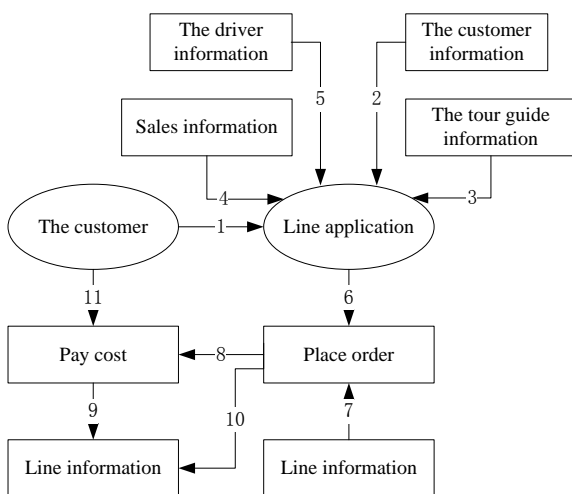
The driver information

The customer information

5

2

Sales information

The tour guide information

4

3

The customer

1

Line application

11

6

Pay cost

8

Place order

9

10

7

Line information

Line information